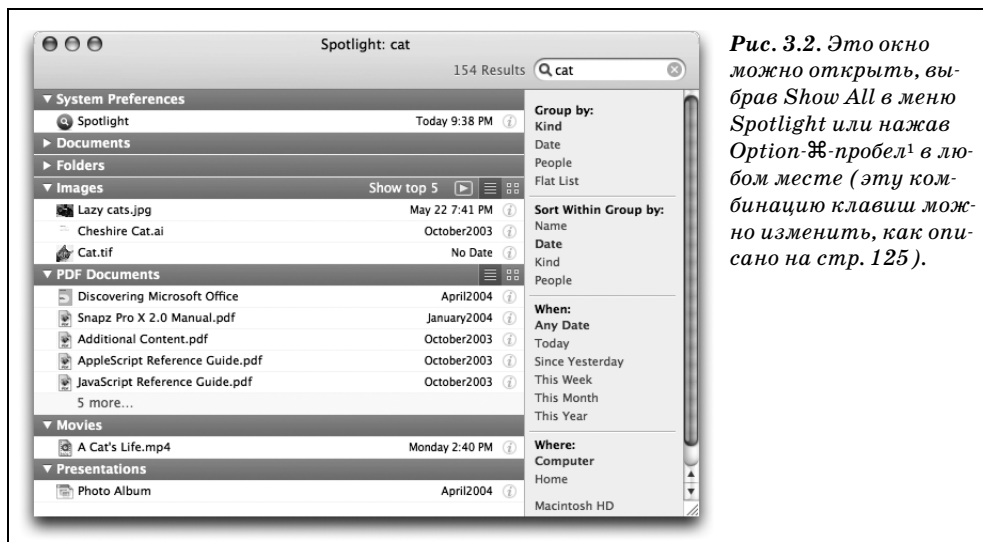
Spotlight: cat

154 Results cat

▼ System Preferences
Spotlight Today 9:38 PM
► Documents
► Folders
▼ Images Show top 5
Lazy cats.jpg May 22 7:41 PM
Cheshire Cat.ai October2003
Cat.tif No Date
▼ PDF Documents
Discovering Microsoft Office April2004
Snapz Pro X 2.0 Manual.pdf January2004
Additional Content.pdf October2003
AppleScript Reference Guide.pdf October2003
JavaScript Reference Guide.pdf October2003
5 more...
▼ Movies
A Cat's Life.mp4 Monday 2:40 PM
▼ Presentations
Photo Album April2004

Group by:
Kind
Date
People
Flat List

Sort Within Group by:
Name
Date
Kind
People

When:
Any Date
Today
Since Yesterday
This Week
This Month
This Year

Where:
Computer
Home
Macintosh HD

*Рис. 3.2.* Это окно можно открыть, выбрав Show All в меню Spotlight или нажав Option-⌘-пробел¹ в любом месте (эту комбинацию клавиш можно изменить, как описано на стр. 125).